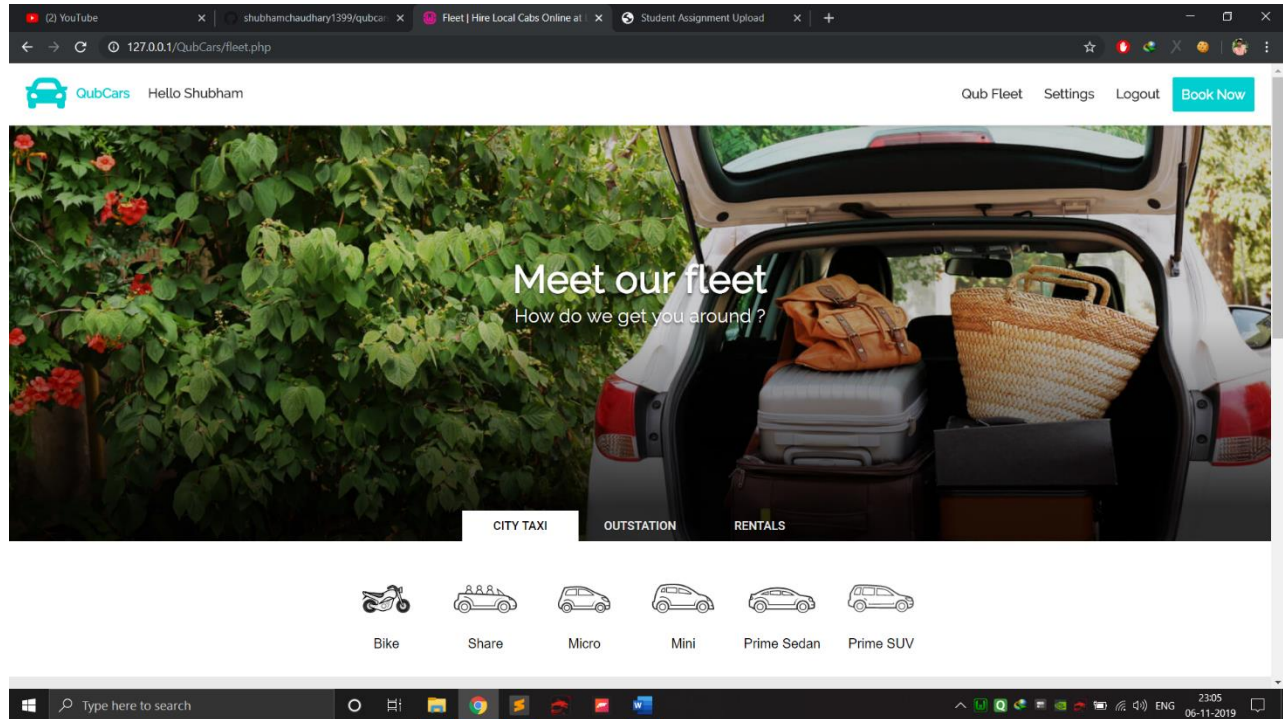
(2) YouTube
shubhamchaudhary1399/qubcar
Fleet | Hire Local Cabs Online at
Student Assignment Upload

127.0.0.1/QubCars/fleet.php

QubCars Hello Shubham
Qub Fleet Settings Logout Book Now

Meet our fleet
How do we get you around ?

CITY TAXI OUTSTATION RENTALS

Bike
Share
Micro
Mini
Prime Sedan
Prime SUV

Type here to search
ENG 23:05 06-11-2019